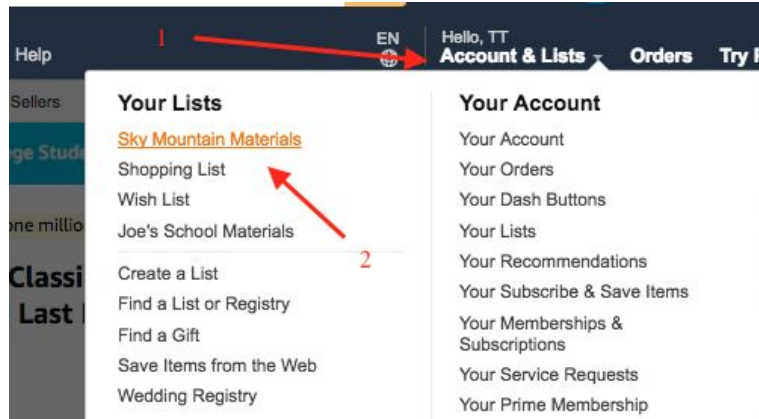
Help

1

EN

Hello, TT
Account & Lists

Orders

Try P

Sellers

ge Stude

one millio

Classi
Last

Your Lists

Sky Mountain Materials
Shopping List
Wish List
Joe's School Materials

2

Create a List
Find a List or Registry
Find a Gift
Save Items from the Web
Wedding Registry

Your Account

Your Account
Your Orders
Your Dash Buttons
Your Lists
Your Recommendations
Your Subscribe & Save Items
Your Memberships & Subscriptions
Your Service Requests
Your Prime Membership